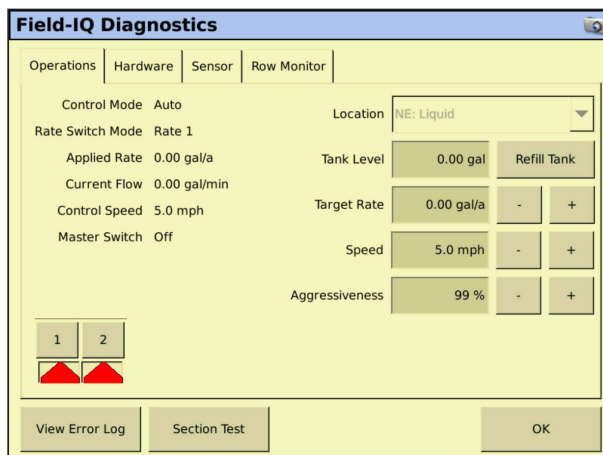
Field-IQ Diagnostics

Operations | Hardware | Sensor | Row Monitor

Control Mode Auto
Rate Switch Mode Rate 1
Applied Rate 0.00 gal/a
Current Flow 0.00 gal/min
Control Speed 5.0 mph
Master Switch Off

Location NE: Liquid
Tank Level 0.00 gal Refill Tank
Target Rate 0.00 gal/a - +
Speed 5.0 mph - +
Aggressiveness 99 % - +

1 2

View Error Log
Section Test
OK